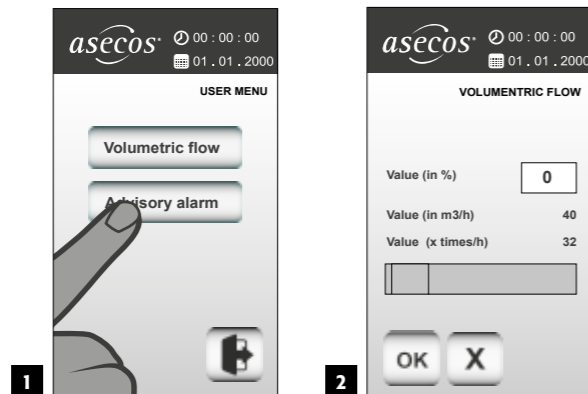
asecos 00 : 00 : 00
01 . 01 . 2000

USER MENU

Volumetric flow

Advisory alarm

1

asecos 00 : 00 : 00
01 . 01 . 2000

VOLUMENTRIC FLOW

Value (in %) 0

Value (in m3/h) 40

Value (x times/h) 32

OK X

2